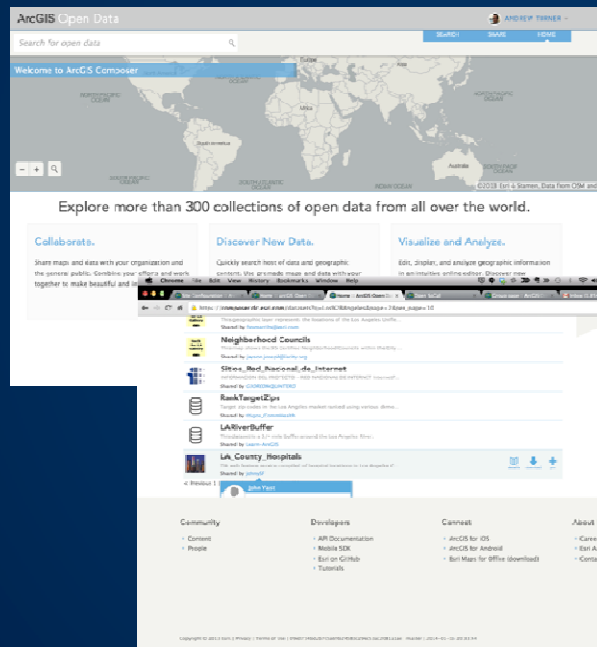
ArcGIS Open Data

ANDREW TURNER

Search for open data

SEARCH SHARE HOME

Welcome to ArcGIS Composer

South America

Australia

©2018 Esri & Stamen, Data from OSM and

Explore more than 300 collections of open data from all over the world.

Collaborate.

Share maps and data with your organization and the general public. Combine your efforts and work together to make beautiful and in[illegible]

Discover New Data.

Quickly search host of data and geographic content. Use pre-made maps and data with your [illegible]

Visualize and Analyze.

Edit, Display, and analyze geographic information in an intuitive online editor. Discover new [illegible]

Chrome File Edit View History Bookmarks Window Help

Neighborhood Councils

Shared by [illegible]

Sitios_Red_Nacional_de_Internet

Shared by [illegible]

RankTargetZips

Shared by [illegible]

LARiverBuffer

Shared by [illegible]

LA_County_Hospitals

Shared by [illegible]

« Previous 1

John Yigst

Community

Content

People

Developers

API Documentation

Mobile SDK

Esri on GitHub

Tutorials

Connect

ArcGIS for iOS

ArcGIS for Android

Esri Maps for Office (download)

About

Caree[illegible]

Esri A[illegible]

Conta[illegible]

Copyright © 2013 Esri | Privacy | Terms of Use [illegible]